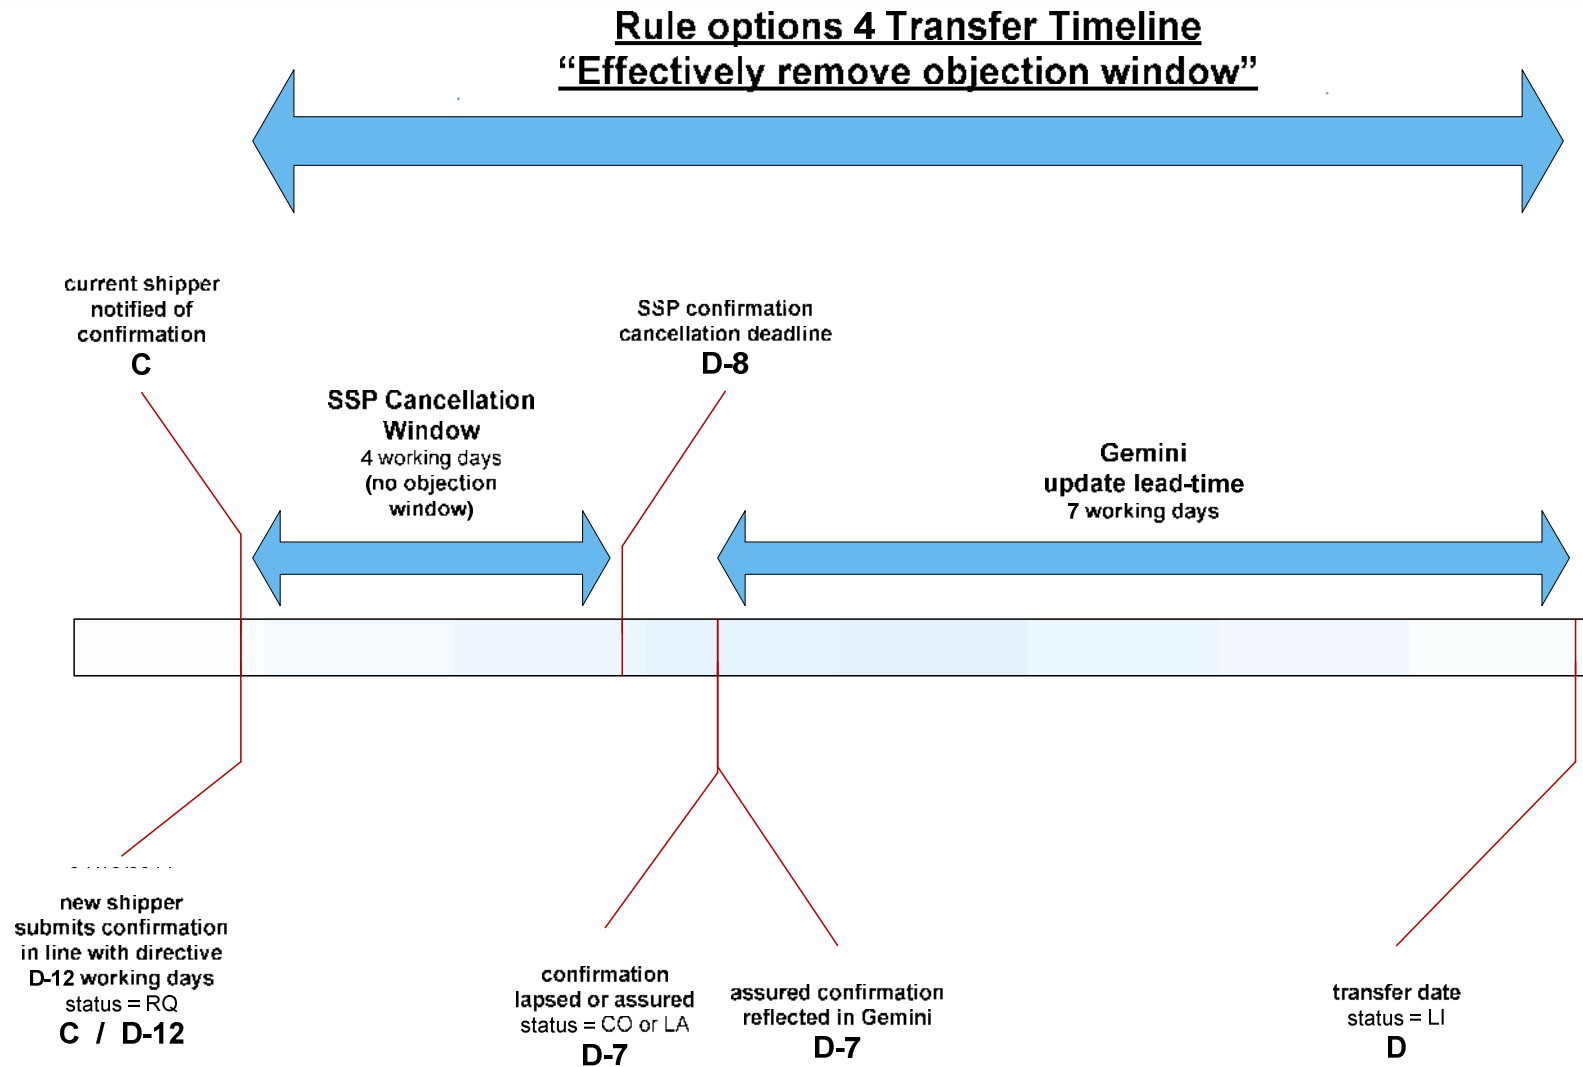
Rule options 4 Transfer Timeline
“Effectively remove objection window”

current shipper notified of confirmation
C

SSP confirmation cancellation deadline
D-8

SSP Cancellation Window
4 working days
(no objection window)

Gemini update lead-time
7 working days

new shipper submits confirmation in line with directive
D-12 working days
status = RQ
C / D-12

confirmation lapsed or assured
status = CO or LA
D-7

assured confirmation reflected in Gemini
D-7

transfer date
status = LI
D